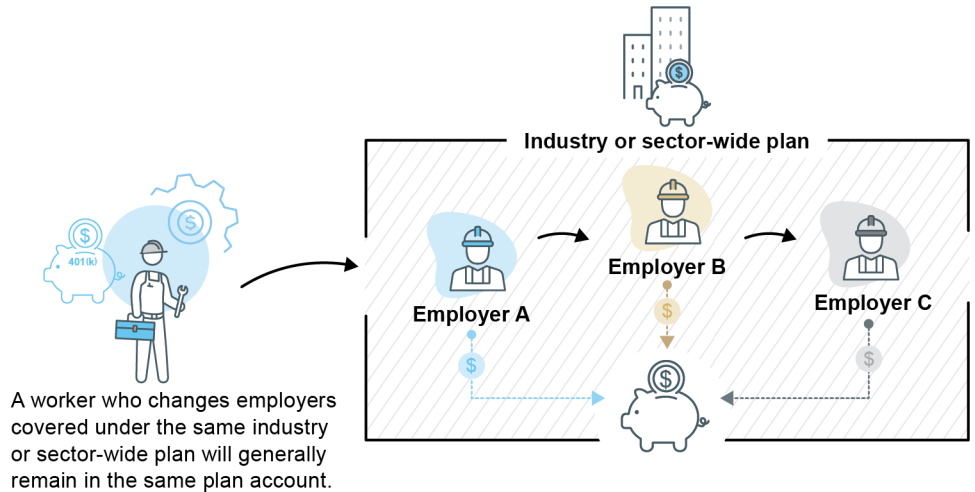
401(k)

A worker who changes employers covered under the same industry or sector-wide plan will generally remain in the same plan account.

Industry or sector-wide plan

Employer A

Employer B

Employer C

$

$

$

$

$

$